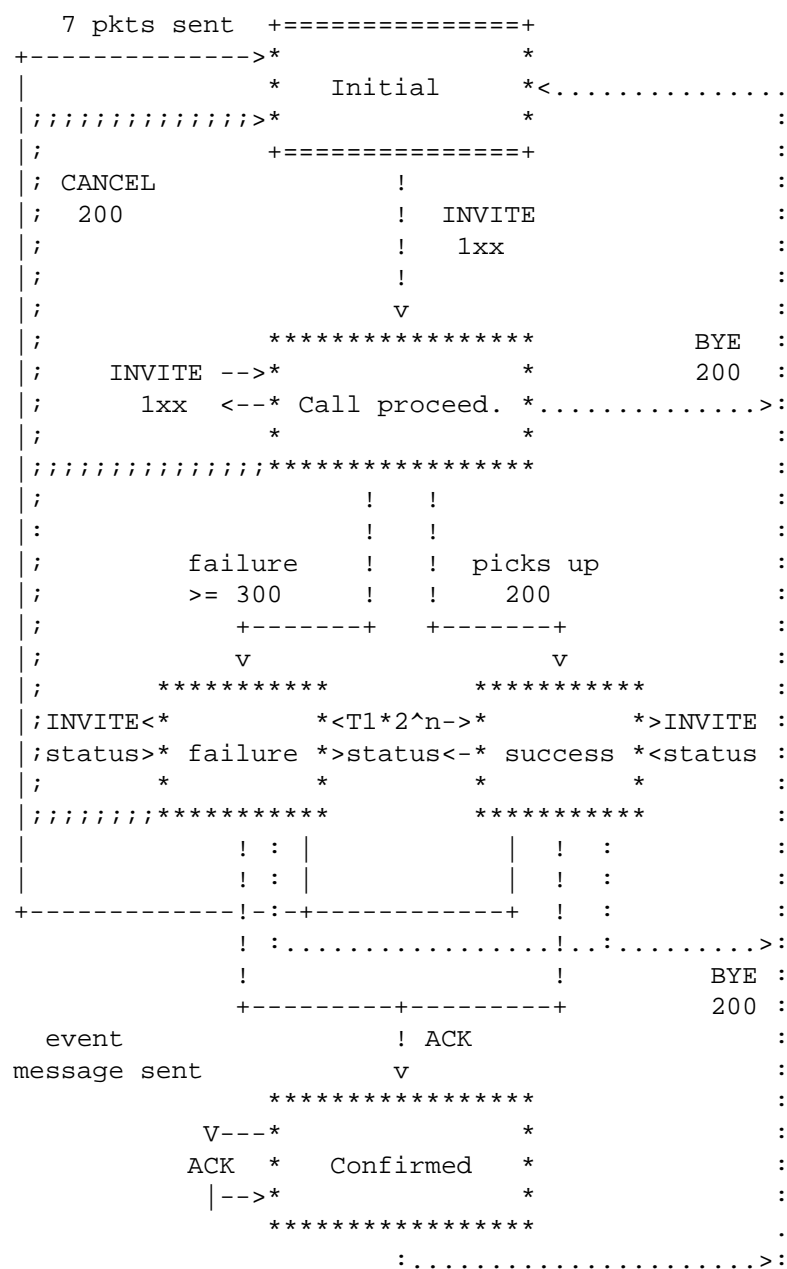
7 pkts sent

Initial

CANCEL
200

INVITE
1xx

BYE
200

INVITE -->
1xx <-- Call proceed.

failure
>= 300

picks up
200

INVITE<
status> failure

<T1*2^n->
>status<-

success
>INVITE
<status

BYE
200

event
message sent

ACK

V---
ACK
|-->

Confirmed